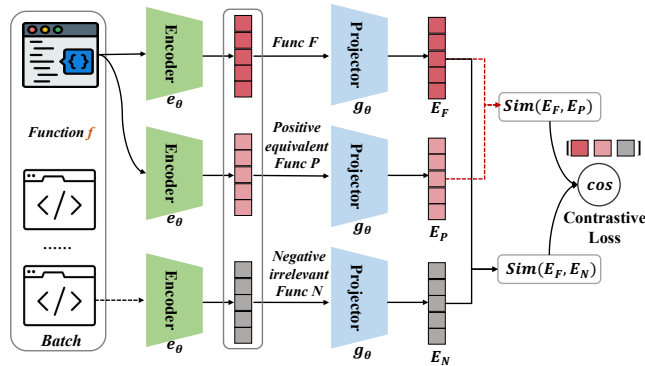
Function $f$

......

Batch

Encoder $e_\theta$

Encoder $e_\theta$

Encoder $e_\theta$

Func F

Positive equivalent Func P

Negative irrelevant Func N

Projector $g_\theta$

Projector $g_\theta$

Projector $g_\theta$

$E_F$

$E_P$

$E_N$

$Sim(E_F, E_P)$

$Sim(E_F, E_N)$

$cos$

Contrastive Loss